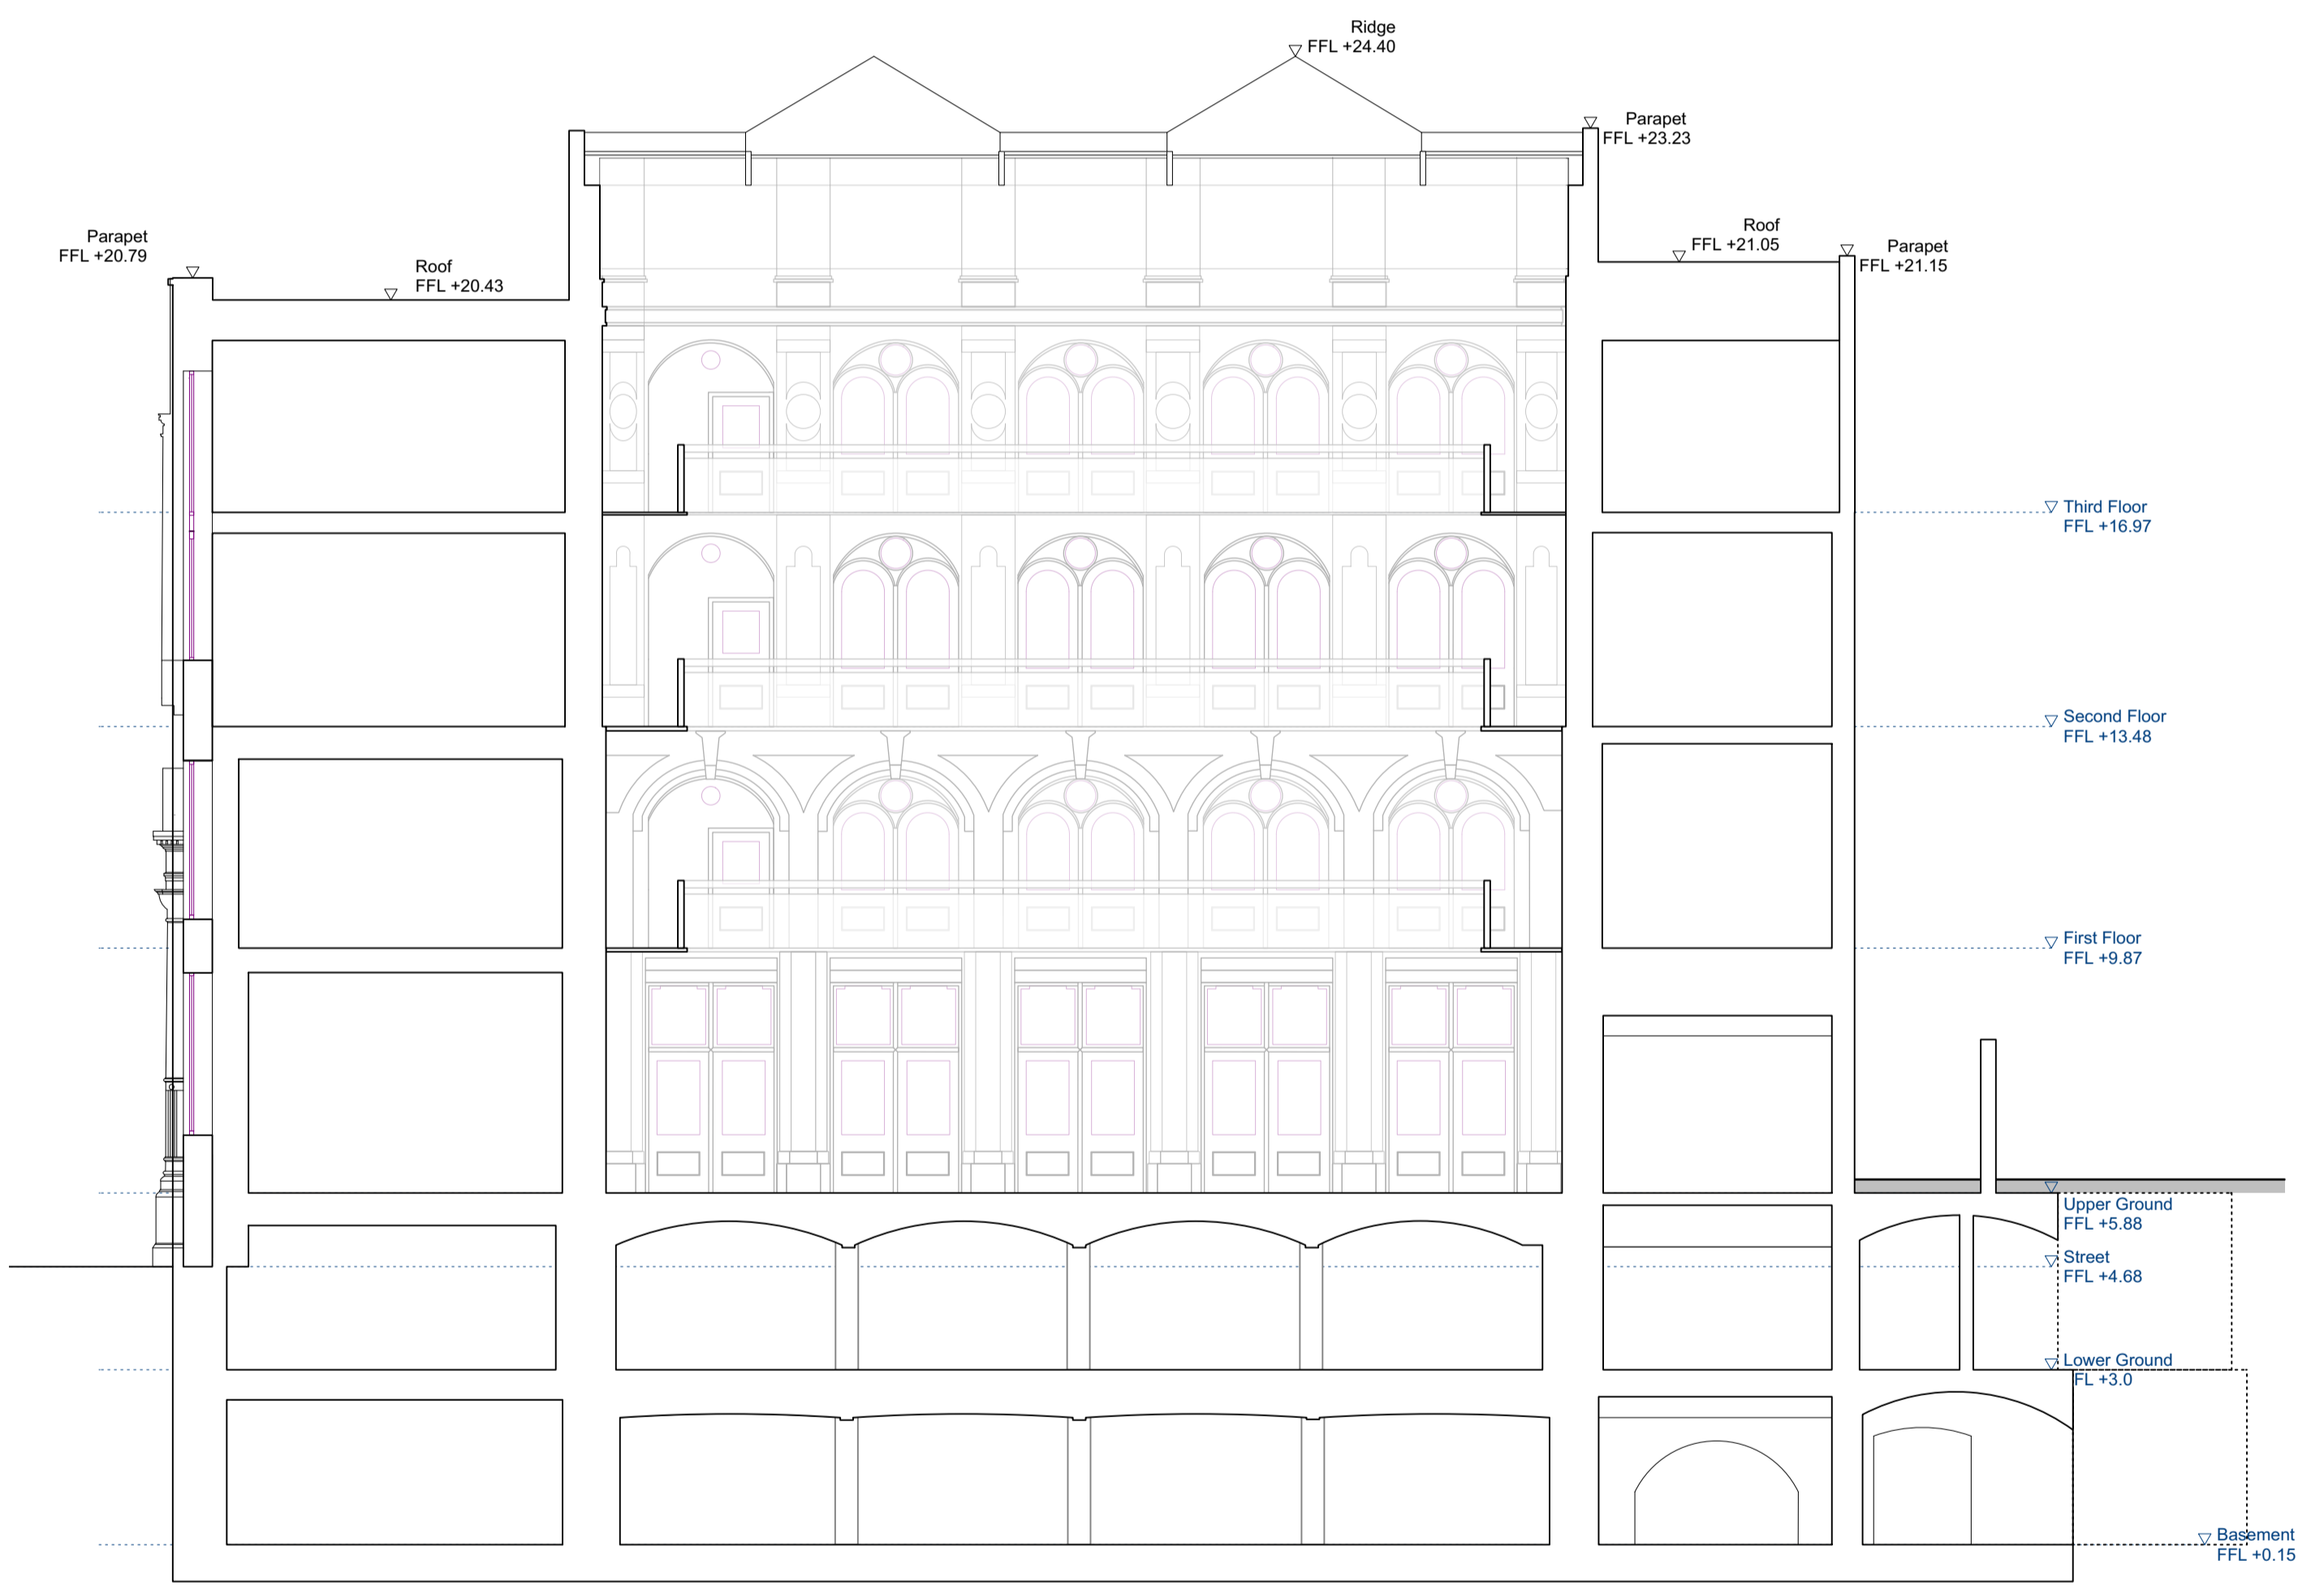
Ridge
FFL +24.40

Parapet
FFL +23.23

Parapet
FFL +20.79

Roof
FFL +20.43

Roof
FFL +21.05

Parapet
FFL +21.15

Third Floor
FFL +16.97

Second Floor
FFL +13.48

First Floor
FFL +9.87

Upper Ground
FFL +5.88

Street
FFL +4.68

Lower Ground
FL +3.0

Basement
FFL +0.15